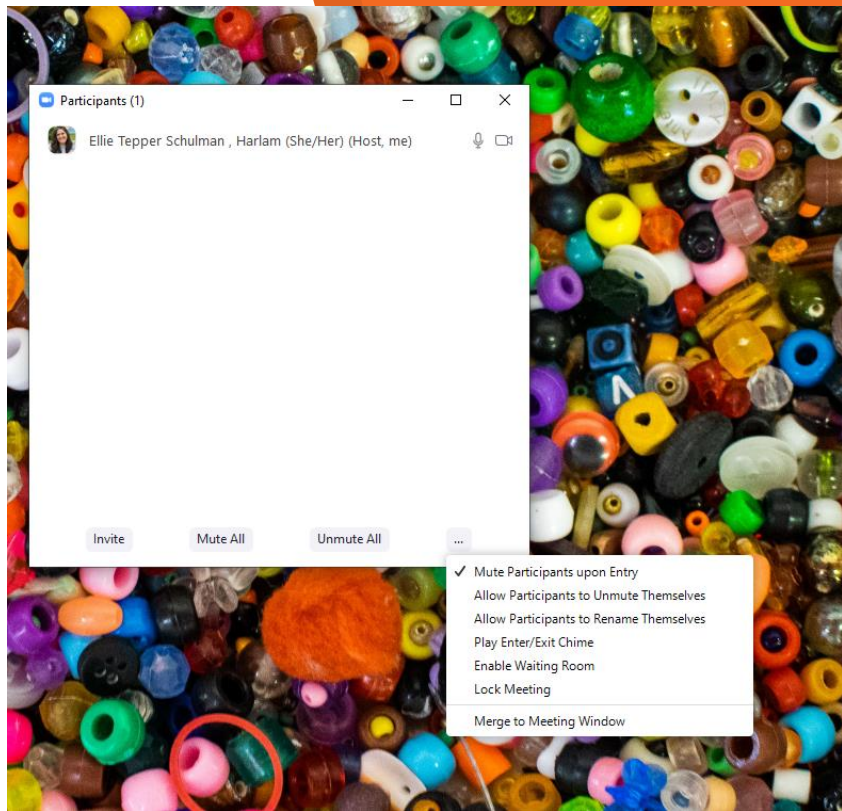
Participants (1)

Ellie Tepper Schulman , Harlam (She/Her) (Host, me)

Invite
Mute All
Unmute All
...

✓ Mute Participants upon Entry
Allow Participants to Unmute Themselves
Allow Participants to Rename Themselves
Play Enter/Exit Chime
Enable Waiting Room
Lock Meeting
Merge to Meeting Window